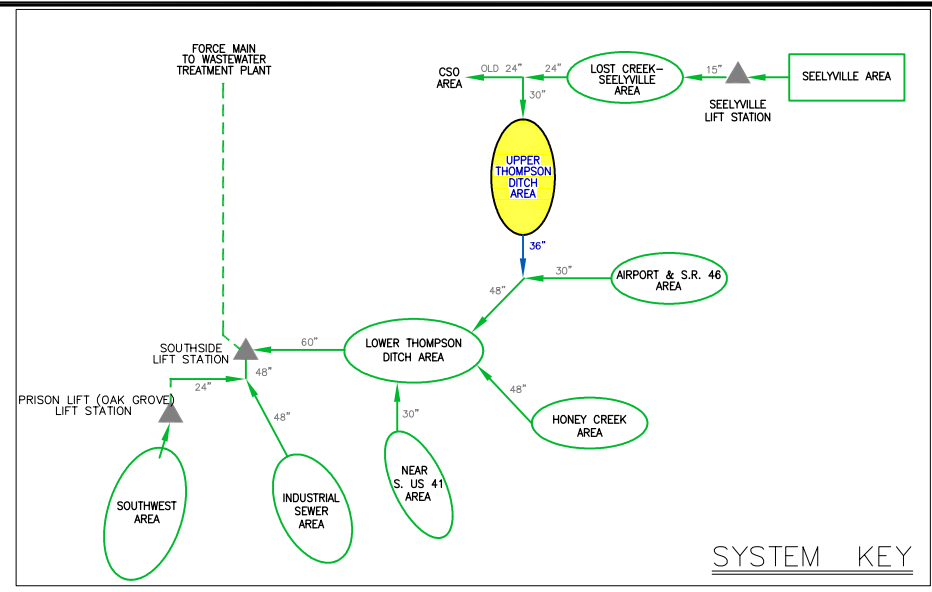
FORCE MAIN TO WASTEWATER TREATMENT PLANT

CSO AREA

OLD 24"

24"

LOST CREEK-SEELYVILLE AREA

15"

SEELYVILLE AREA

SEELYVILLE LIFT STATION

30"

UPPER THOMPSON DITCH AREA

36"

30"

AIRPORT & S.R. 46 AREA

48"

SOUTHSIDE LIFT STATION

60"

LOWER THOMPSON DITCH AREA

24"

48"

PRISON LIFT (OAK GROVE) LIFT STATION

48"

48"

30"

HONEY CREEK AREA

SOUTHWEST AREA

INDUSTRIAL SEWER AREA

NEAR S. US 41 AREA

SYSTEM KEY